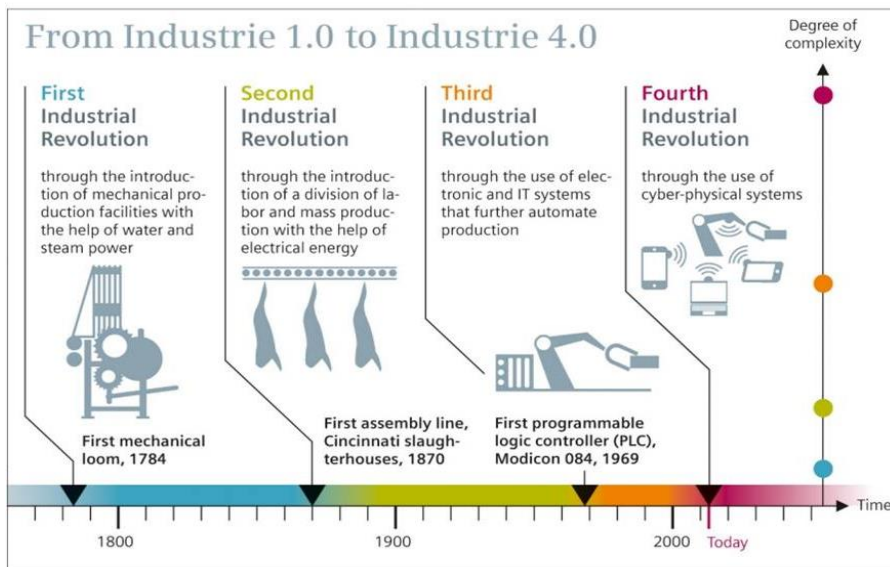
From Industrie 1.0 to Industrie 4.0

Degree of complexity

First Industrial Revolution

through the introduction of mechanical production facilities with the help of water and steam power

Second Industrial Revolution

through the introduction of a division of labor and mass production with the help of electrical energy

Third Industrial Revolution

through the use of electronic and IT systems that further automate production

Fourth Industrial Revolution

through the use of cyber-physical systems

First mechanical loom, 1784

First assembly line, Cincinnati slaughterhouses, 1870

First programmable logic controller (PLC), Modicon 084, 1969

Time

1800

1900

2000

Today